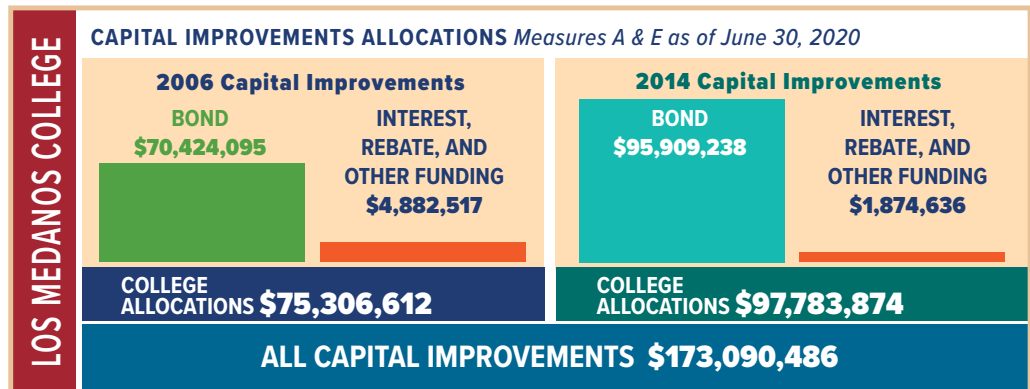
LOS MEDANOS COLLEGE

CAPITAL IMPROVEMENTS ALLOCATIONS *Measures A & E as of June 30, 2020*

2006 Capital Improvements

BOND
$70,424,095

INTEREST, REBATE, AND OTHER FUNDING
$4,882,517

COLLEGE ALLOCATIONS $75,306,612

2014 Capital Improvements

BOND
$95,909,238

INTEREST, REBATE, AND OTHER FUNDING
$1,874,636

COLLEGE ALLOCATIONS $97,783,874

ALL CAPITAL IMPROVEMENTS $173,090,486